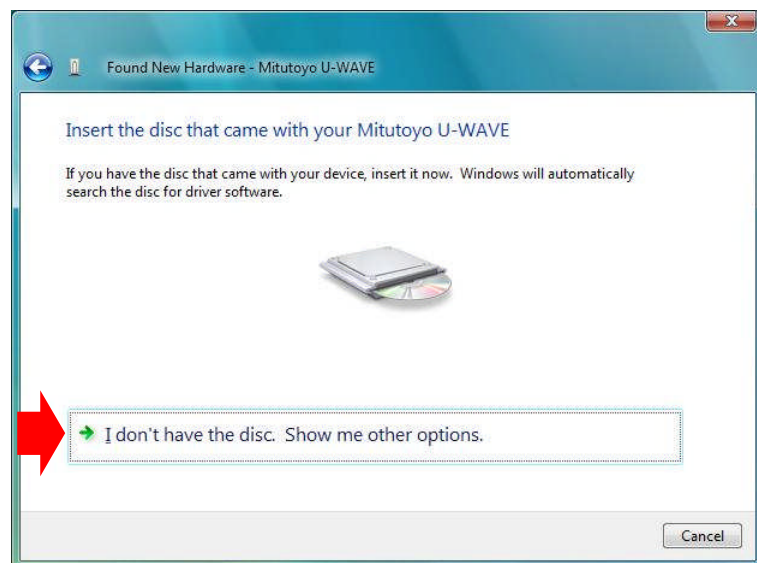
Found New Hardware - Mitutoyo U-WAVE

Insert the disc that came with your Mitutoyo U-WAVE

If you have the disc that came with your device, insert it now. Windows will automatically search the disc for driver software.

I don't have the disc. Show me other options.

Cancel